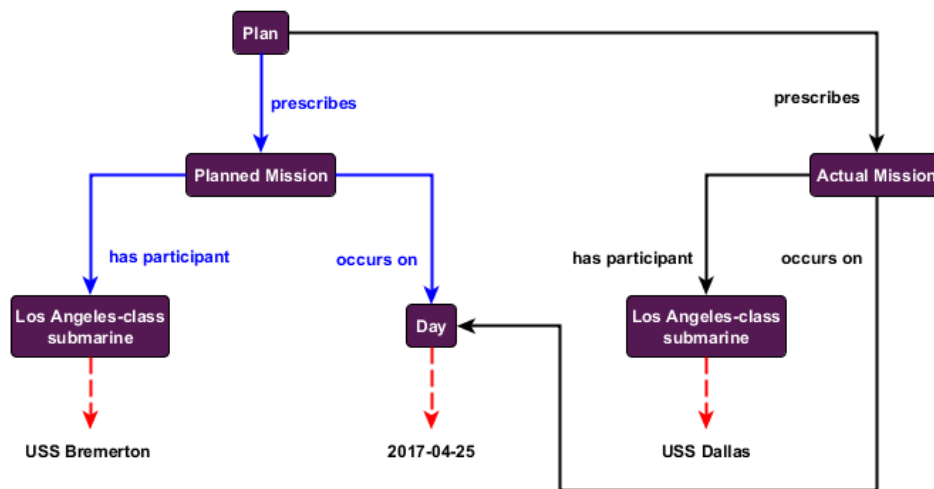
Plan

prescribes

prescribes

Planned Mission

Actual Mission

has participant

occurs on

has participant

occurs on

Los Angeles-class submarine

Day

Los Angeles-class submarine

USS Bremerton

2017-04-25

USS Dallas